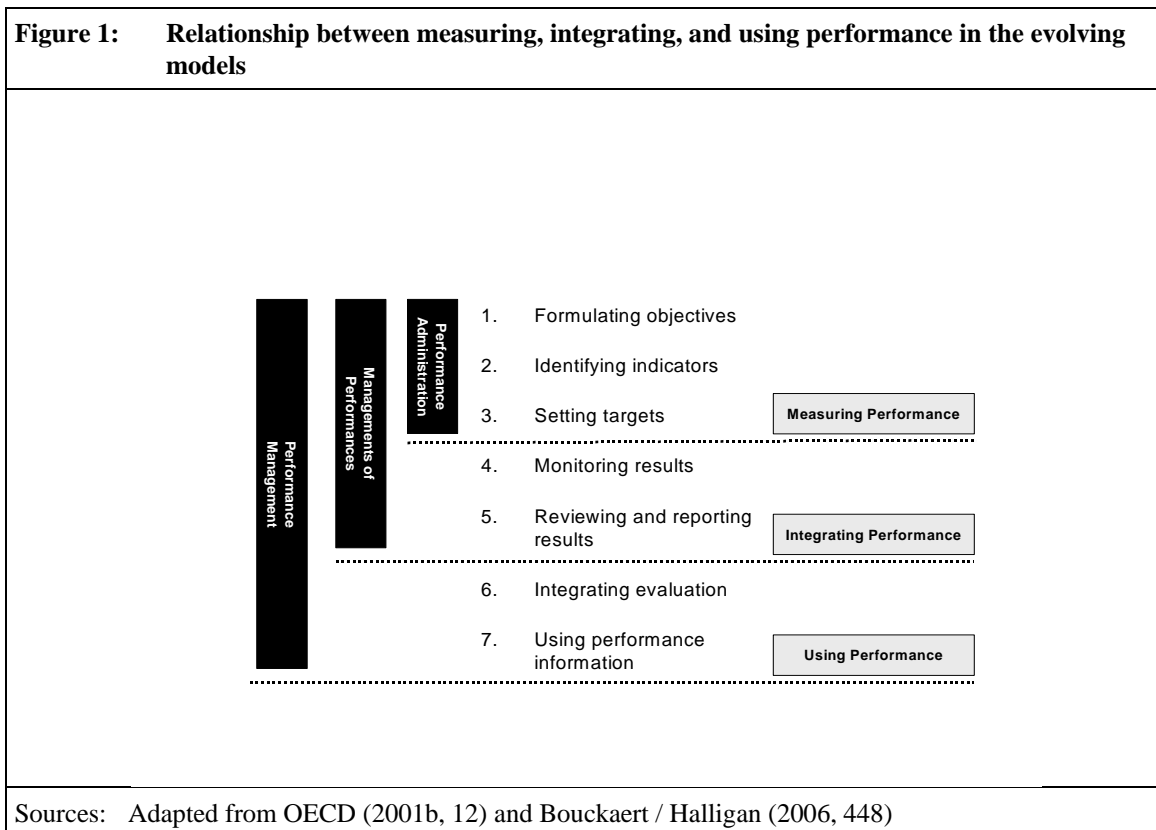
Figure 1: Relationship between measuring, integrating, and using performance in the evolving models

Performance Management

Managements of Performances

Performance Administration

1. Formulating objectives

2. Identifying indicators

3. Setting targets

Measuring Performance

4. Monitoring results

5. Reviewing and reporting results

Integrating Performance

6. Integrating evaluation

7. Using performance information

Using Performance

Sources: Adapted from OECD (2001b, 12) and Bouckaert / Halligan (2006, 448)